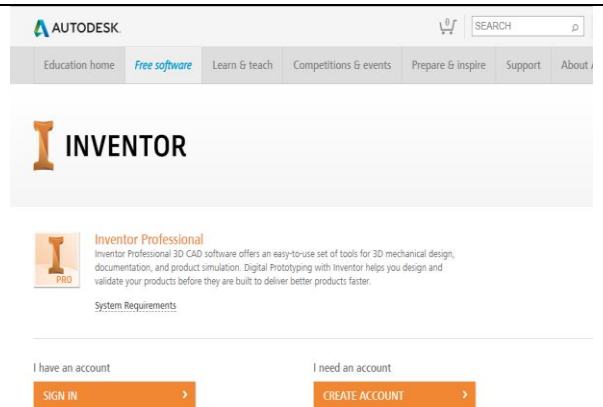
AUTODESK.

0

SEARCH

Education home | Free software | Learn & teach | Competitions & events | Prepare & inspire | Support | About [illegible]

INVENTOR

PRO

Inventor Professional

Inventor Professional 3D CAD software offers an easy-to-use set of tools for 3D mechanical design, documentation, and product simulation. Digital Prototyping with Inventor helps you design and validate your products before they are built to deliver better products faster.

System Requirements

I have an account

SIGN IN ›

I need an account

CREATE ACCOUNT ›